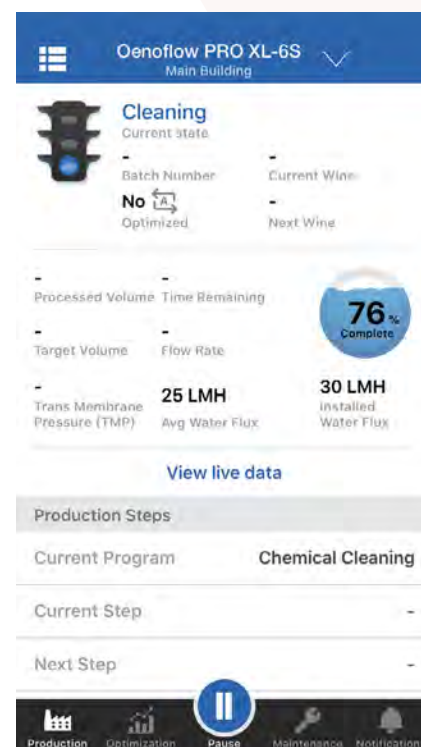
Oenoflow PRO XL-6S
Main Building

Cleaning
Current state

-
Batch Number

-
Current Wine

No
Optimized

-
Next Wine

-
Processed Volume

-
Time Remaining

76%
Complete

-
Target Volume

-
Flow Rate

-
Trans Membrane Pressure (TMP)

25 LMH
Avg Water Flux

30 LMH
Installed Water Flux

View live data

Production Steps

Current Program Chemical Cleaning

Current Step -

Next Step -

Production Optimization Pause Maintenance Notification